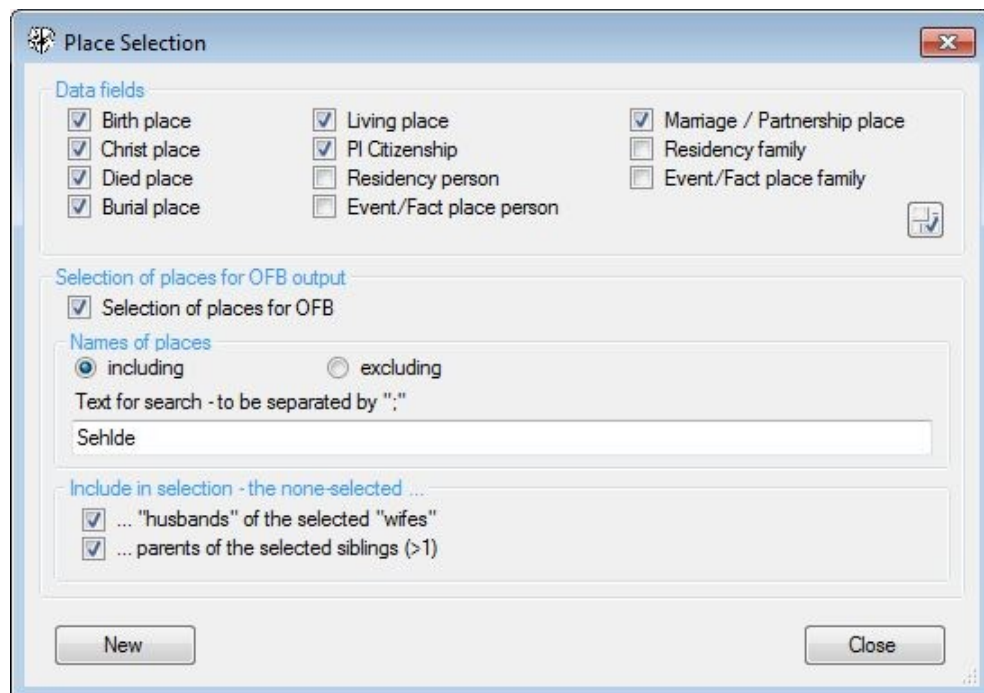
Place Selection

Data fields
Birth place
Christ place
Died place
Burial place
Living place
Pl Citizenship
Residency person
Event/Fact place person
Marriage / Partnership place
Residency family
Event/Fact place family

Selection of places for OFB output
Selection of places for OFB

Names of places
including
excluding
Text for search - to be separated by ";"
Sehlde

Include in selection - the none-selected ...
... "husbands" of the selected "wifes"
... parents of the selected siblings (>1)

New
Close